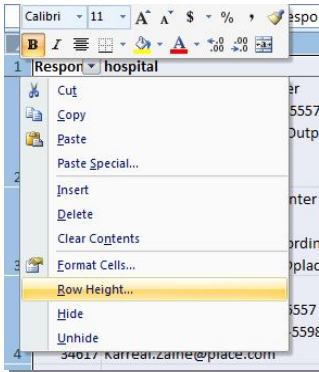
Calibri 11 A A $ % , espo
B I .00 .00
1 Respon hospital
Cut
Copy
Paste
Paste Special...
Insert
Delete
Clear Contents
Format Cells...
Row Height...
Hide
Unhide
er
5557
Outp
2
nter
rdin
3 plac
5557
5598
4 34617 Karreal.Zaine@place.com